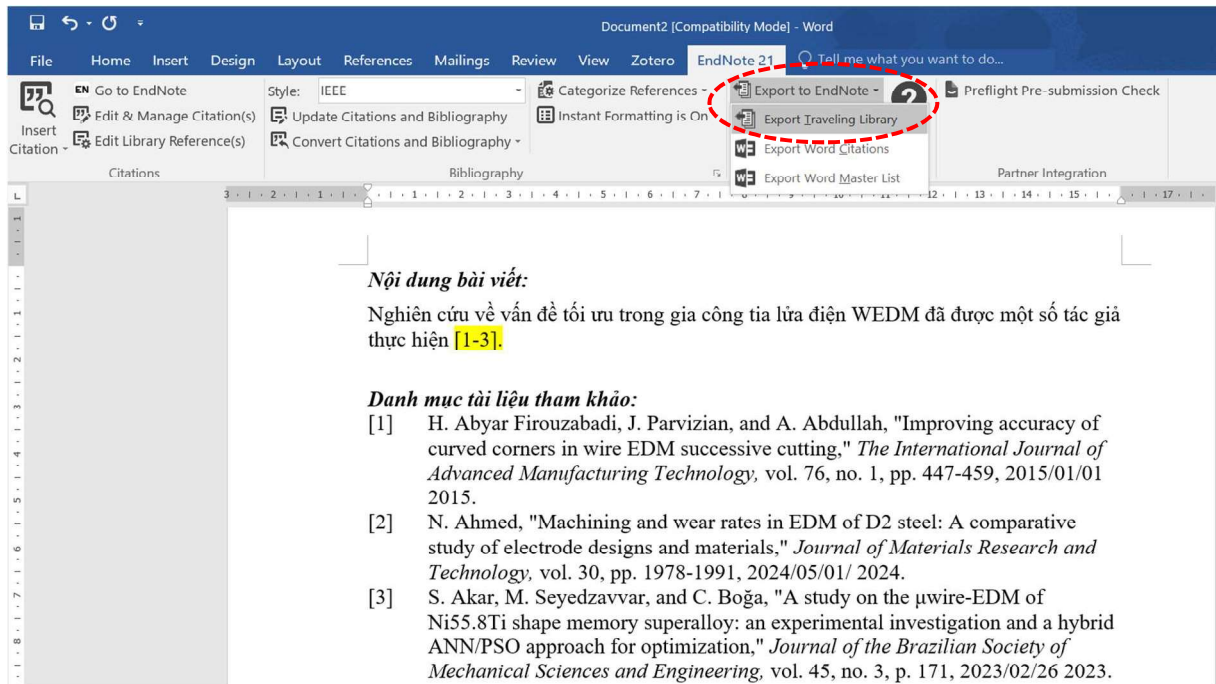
Document2 [Compatibility Mode] - Word

File Home Insert Design Layout References Mailings Review View Zotero EndNote 21 Tell me what you want to do...

Insert Citation

EN Go to EndNote
Edit & Manage Citation(s)
Edit Library Reference(s)

Citations

Style: IEEE
Update Citations and Bibliography
Convert Citations and Bibliography

Categorize References
Instant Formatting is On

Bibliography

Export to EndNote
Export Traveling Library
Export Word Citations
Export Word Master List

2

Preflight Pre-submission Check

Partner Integration

*Nội dung bài viết:*

Nghiên cứu về vấn đề tối ưu trong gia công tia lửa điện WEDM đã được một số tác giả thực hiện [1-3].

*Danh mục tài liệu tham khảo:*

[1] H. Abyar Firouzabadi, J. Parvizian, and A. Abdullah, "Improving accuracy of curved corners in wire EDM successive cutting," *The International Journal of Advanced Manufacturing Technology,* vol. 76, no. 1, pp. 447-459, 2015/01/01 2015.

[2] N. Ahmed, "Machining and wear rates in EDM of D2 steel: A comparative study of electrode designs and materials," *Journal of Materials Research and Technology,* vol. 30, pp. 1978-1991, 2024/05/01/ 2024.

[3] S. Akar, M. Seyedzavvar, and C. Boğa, "A study on the µwire-EDM of Ni55.8Ti shape memory superalloy: an experimental investigation and a hybrid ANN/PSO approach for optimization," *Journal of the Brazilian Society of Mechanical Sciences and Engineering,* vol. 45, no. 3, p. 171, 2023/02/26 2023.